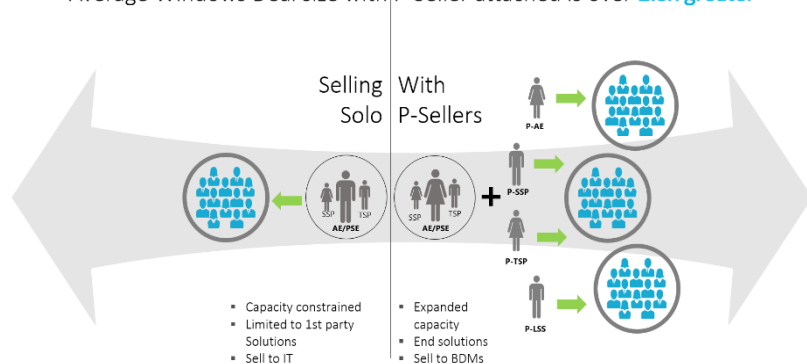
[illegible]

Selling Solo

With P-Sellers

P-AE

SSP TSP AE/PSE

SSP TSP AE/PSE

+

P-SSP

P-TSP

P-LSS

- Capacity constrained
- Limited to 1st party Solutions
- Sell to IT

- Expanded capacity
- End solutions
- Sell to BDMs